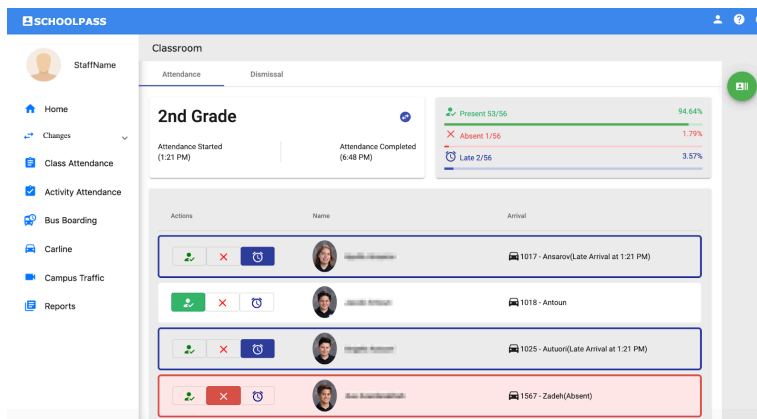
SCHOOLPASS

StaffName

Home
Changes
Class Attendance
Activity Attendance
Bus Boarding
Carline
Campus Traffic
Reports

Classroom

Attendance
Dismissal

2nd Grade

Attendance Started
(1:21 PM)

Attendance Completed
(6:48 PM)

Present 53/56 94.64%
Absent 1/56 1.79%
Late 2/56 3.57%

Actions
Name
Arrival

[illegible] 1017 - Ansarov(Late Arrival at 1:21 PM)
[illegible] 1018 - Antoun
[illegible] 1025 - Autuori(Late Arrival at 1:21 PM)
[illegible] 1567 - Zadeh(Absent)